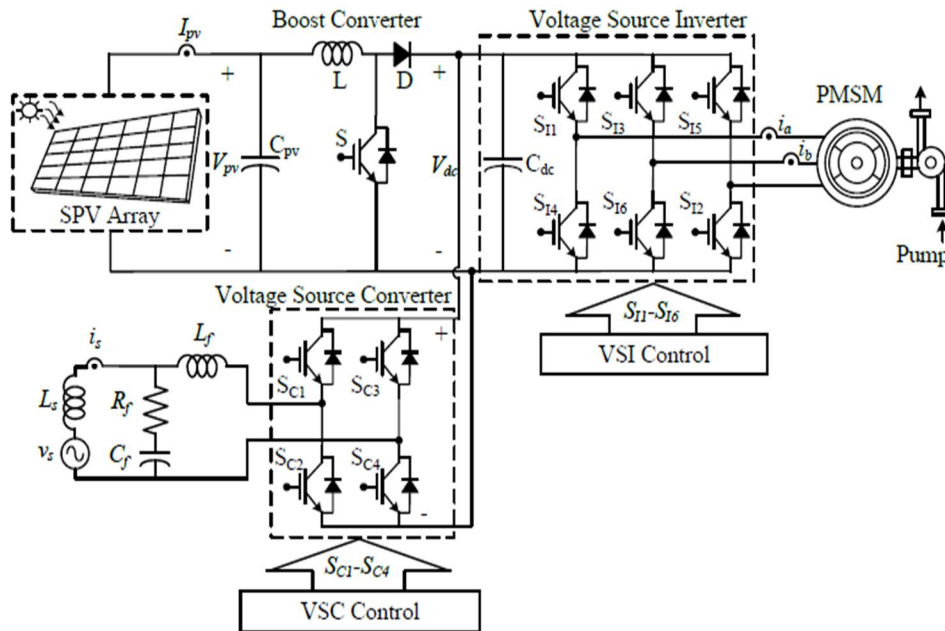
Boost Converter

Voltage Source Inverter

$I_{pv}$

L

D

+

+

$V_{pv}$

$C_{pv}$

S

$V_{dc}$

$C_{dc}$

$S_{I1}$

$S_{I3}$

$S_{I5}$

$i_a$

$i_b$

PMSM

SPV Array

-

-

$S_{I4}$

$S_{I6}$

$S_{I2}$

Pump

Voltage Source Converter

$S_{I1}$-$S_{I6}$

VSI Control

$i_s$

$L_f$

+

$L_s$

$R_f$

$S_{C1}$

$S_{C3}$

$v_s$

$C_f$

$S_{C2}$

$S_{C4}$

-

$S_{C1}$-$S_{C4}$

VSC Control